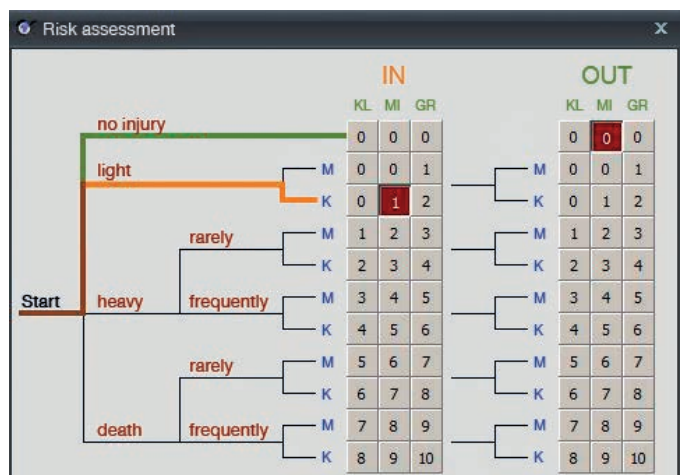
Risk assessment

x

IN

KL MI GR

| 0 | 0 | 0 |
|---|---|---|
| 0 | 0 | 1 |
| 0 | 1 | 2 |
| 1 | 2 | 3 |
| 2 | 3 | 4 |
| 3 | 4 | 5 |
| 4 | 5 | 6 |
| 5 | 6 | 7 |
| 6 | 7 | 8 |
| 7 | 8 | 9 |
| 8 | 9 | 10 |

OUT

KL MI GR

| 0 | 0 | 0 |
|---|---|---|
| 0 | 0 | 1 |
| 0 | 1 | 2 |
| 1 | 2 | 3 |
| 2 | 3 | 4 |
| 3 | 4 | 5 |
| 4 | 5 | 6 |
| 5 | 6 | 7 |
| 6 | 7 | 8 |
| 7 | 8 | 9 |
| 8 | 9 | 10 |

Start

no injury

light

M

K

heavy

rarely

M

K

frequently

M

K

death

rarely

M

K

frequently

M

K

M

K

M

K

M

K

M

K

M

K